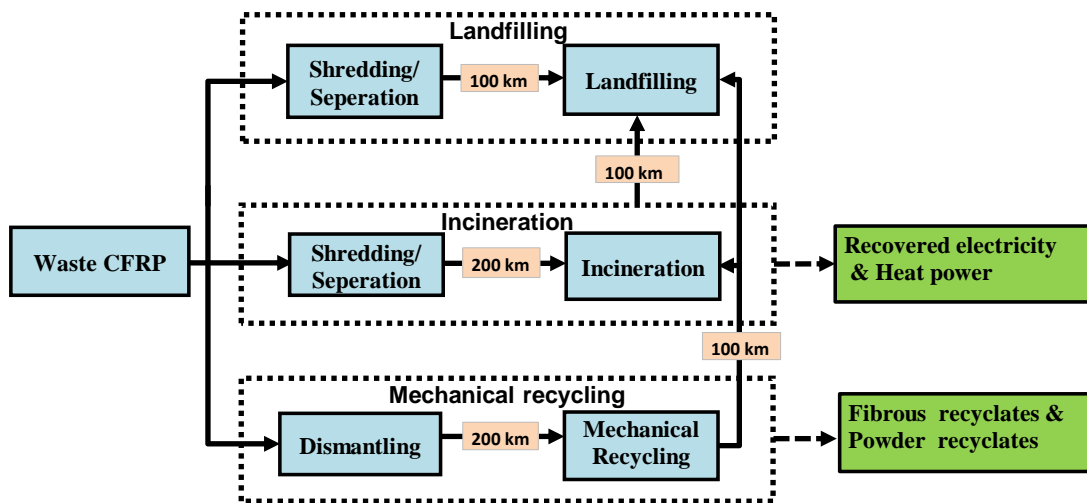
Landfilling

Shredding/ Seperation

100 km

Landfilling

100 km

Waste CFRP

Incineration

Shredding/ Seperation

200 km

Incineration

Recovered electricity & Heat power

100 km

Mechanical recycling

Dismantling

200 km

Mechanical Recycling

Fibrous recyclates & Powder recyclates